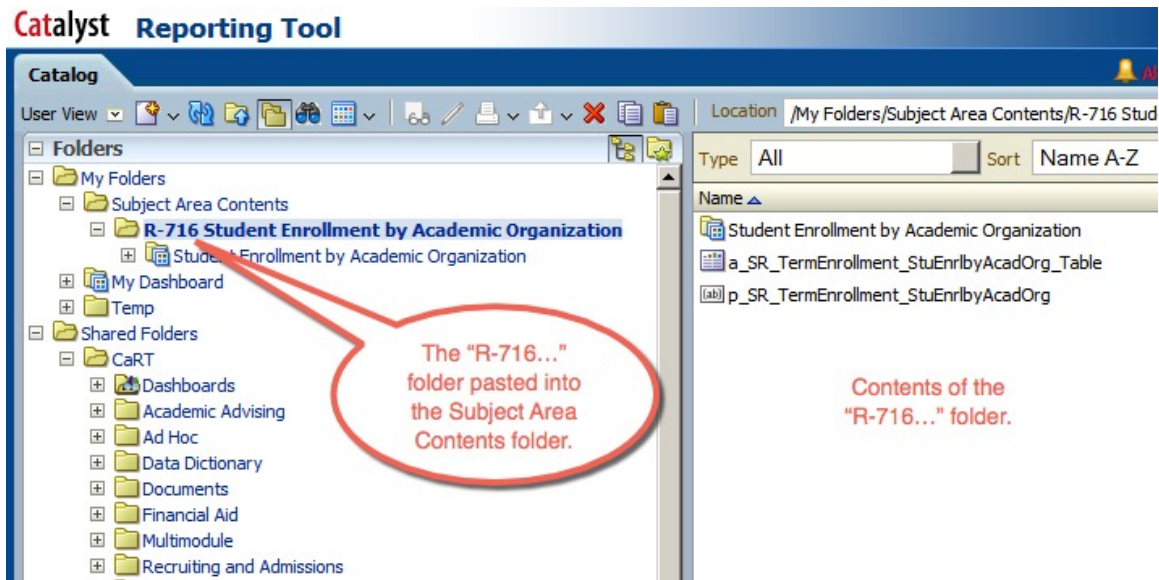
Catalyst Reporting Tool

Catalog

User View

Location /My Folders/Subject Area Contents/R-716 Stud

Folders

My Folders
Subject Area Contents
R-716 Student Enrollment by Academic Organization
Student Enrollment by Academic Organization
My Dashboard
Temp
Shared Folders
CaRT
Dashboards
Academic Advising
Ad Hoc
Data Dictionary
Documents
Financial Aid
Multimodule
Recruiting and Admissions

Type All
Sort Name A-Z

Name

Student Enrollment by Academic Organization
a_SR_TermEnrollment_StuEnrlbyAcadOrg_Table
p_SR_TermEnrollment_StuEnrlbyAcadOrg

The “R-716…” folder pasted into the Subject Area Contents folder.

Contents of the “R-716…” folder.